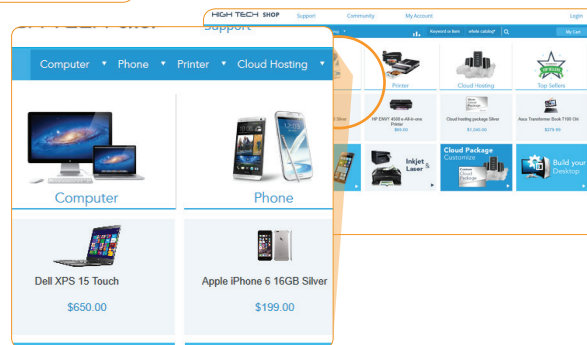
HIGH TECH SHOP Support Community My Account Login

Keyword or item whole catalog My Cart

Support

Computer ▼ Phone ▼ Printer ▼ Cloud Hosting ▼

Computer

Phone

Dell XPS 15 Touch

$650.00

Apple iPhone 6 16GB Silver

$199.00

Printer

Cloud Hosting

Top Sellers

HP ENVY 4500 e-All-in-one Printer

$89.00

Cloud hosting package Silver

$1,040.00

Asus Transformer Book T100 Chi

$479.99

Inkjet & Laser

Cloud Package Customize

Build your Desktop